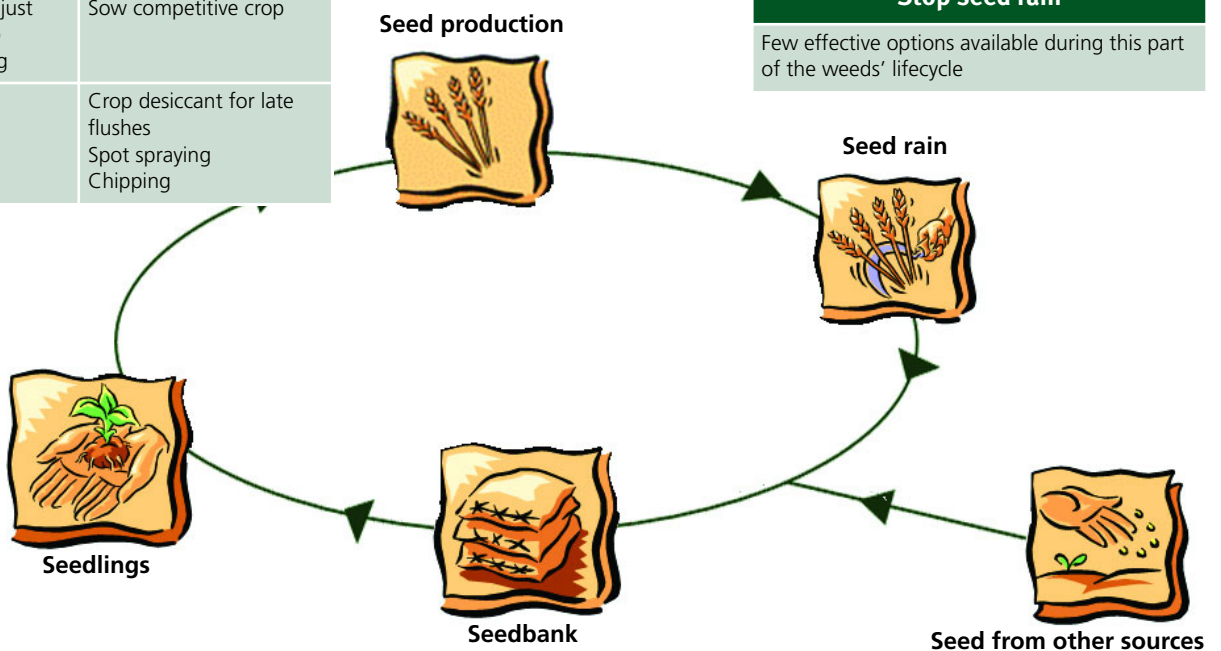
| just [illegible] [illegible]g | Sow competitive crop |
|---|---|
| | Crop desiccant for late flushes<br>Spot spraying<br>Chipping |

Seed production

Stop seed rain

Few effective options available during this part of the weeds' lifecycle

Seed rain

Seedlings

Seedbank

Seed from other sources